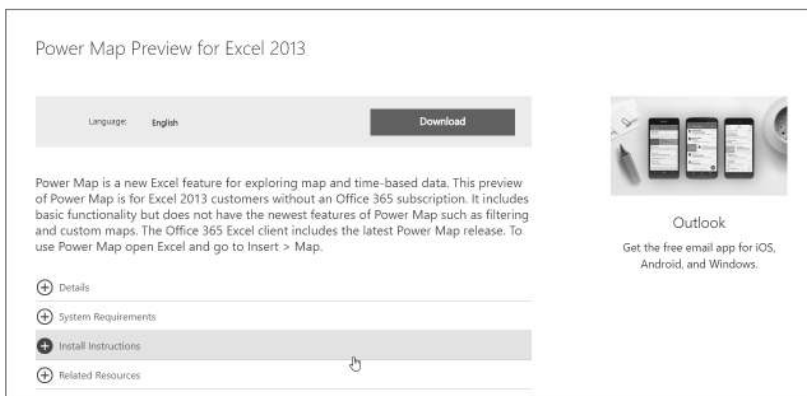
Power Map Preview for Excel 2013

Language: English

Download

Power Map is a new Excel feature for exploring map and time-based data. This preview of Power Map is for Excel 2013 customers without an Office 365 subscription. It includes basic functionality but does not have the newest features of Power Map such as filtering and custom maps. The Office 365 Excel client includes the latest Power Map release. To use Power Map open Excel and go to Insert > Map.

Details

System Requirements

Install Instructions

Related Resources

Outlook

Get the free email app for iOS, Android, and Windows.